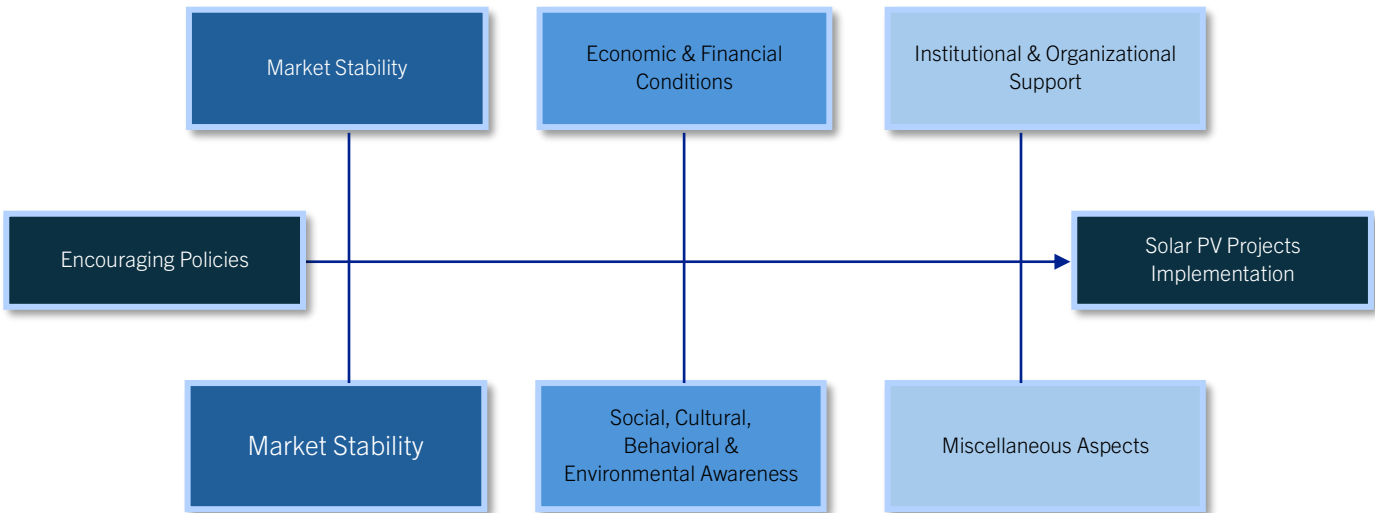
Market Stability

Economic & Financial Conditions

Institutional & Organizational Support

Encouraging Policies

Solar PV Projects Implementation

Market Stability

Social, Cultural, Behavioral & Environmental Awareness

Miscellaneous Aspects